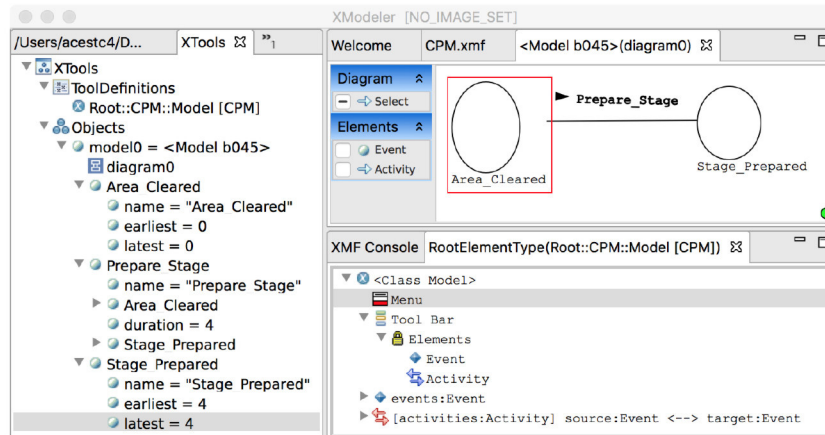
XModeler [NO_IMAGE_SET]

/Users/acestc4/D... XTools »1

XTools
ToolDefinitions
Root::CPM::Model [CPM]
Objects
model0 = <Model b045>
diagram0
Area Cleared
name = "Area Cleared"
earliest = 0
latest = 0
Prepare Stage
name = "Prepare Stage"
Area Cleared
duration = 4
Stage Prepared
Stage Prepared
name = "Stage Prepared"
earliest = 4
latest = 4

Welcome CPM.xmf <Model b045>(diagram0)

Diagram
Select
Elements
Event
Activity

Prepare_Stage
Area_Cleared
Stage_Prepared

XMF Console RootElementType(Root::CPM::Model [CPM])

<Class Model>
Menu
Tool Bar
Elements
Event
Activity
events:Event
[activities:Activity] source:Event <--> target:Event